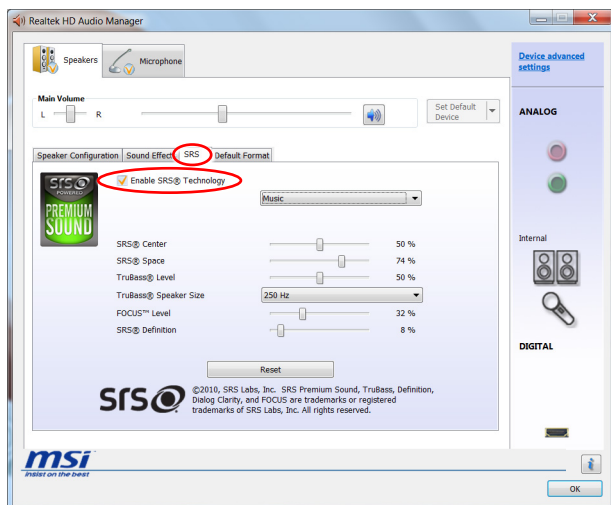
Realtek HD Audio Manager

Speakers
Microphone

Device advanced settings

Main Volume
L R

Set Default Device

ANALOG

Speaker Configuration
Sound Effect
SRS
Default Format

SRS POWERED PREMIUM SOUND

Enable SRS® Technology

Music

SRS® Center 50 %
SRS® Space 74 %
TruBass® Level 50 %
TruBass® Speaker Size 250 Hz
FOCUS™ Level 32 %
SRS® Definition 8 %

Internal

DIGITAL

Reset

srs

©2010, SRS Labs, Inc. SRS Premium Sound, TruBass, Definition, Dialog Clarity, and FOCUS are trademarks or registered trademarks of SRS Labs, Inc. All rights reserved.

msi
insist on the best

OK